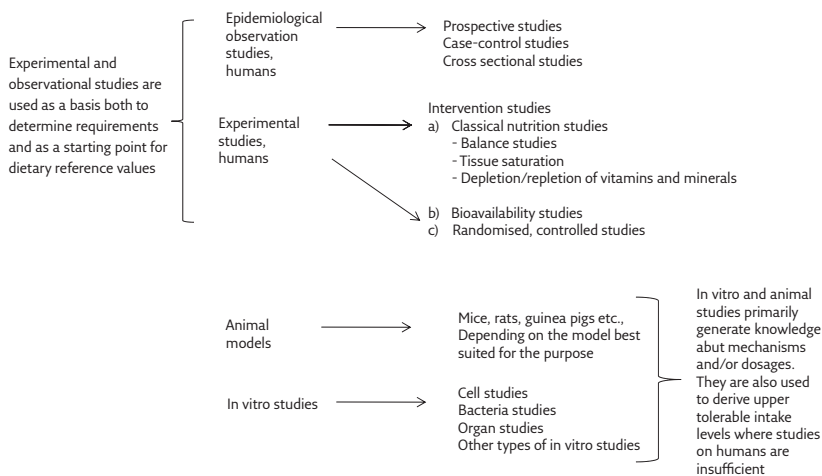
Experimental and observational studies are used as a basis both to determine requirements and as a starting point for dietary reference values

Epidemiological observation studies, humans

Prospective studies
Case-control studies
Cross sectional studies

Experimental studies, humans

Intervention studies
a) Classical nutrition studies
- Balance studies
- Tissue saturation
- Depletion/repletion of vitamins and minerals

b) Bioavailability studies
c) Randomised, controlled studies

Animal models

Mice, rats, guinea pigs etc., Depending on the model best suited for the purpose

In vitro studies

Cell studies
Bacteria studies
Organ studies
Other types of in vitro studies

In vitro and animal studies primarily generate knowledge abut mechanisms and/or dosages. They are also used to derive upper tolerable intake levels where studies on humans are insufficient